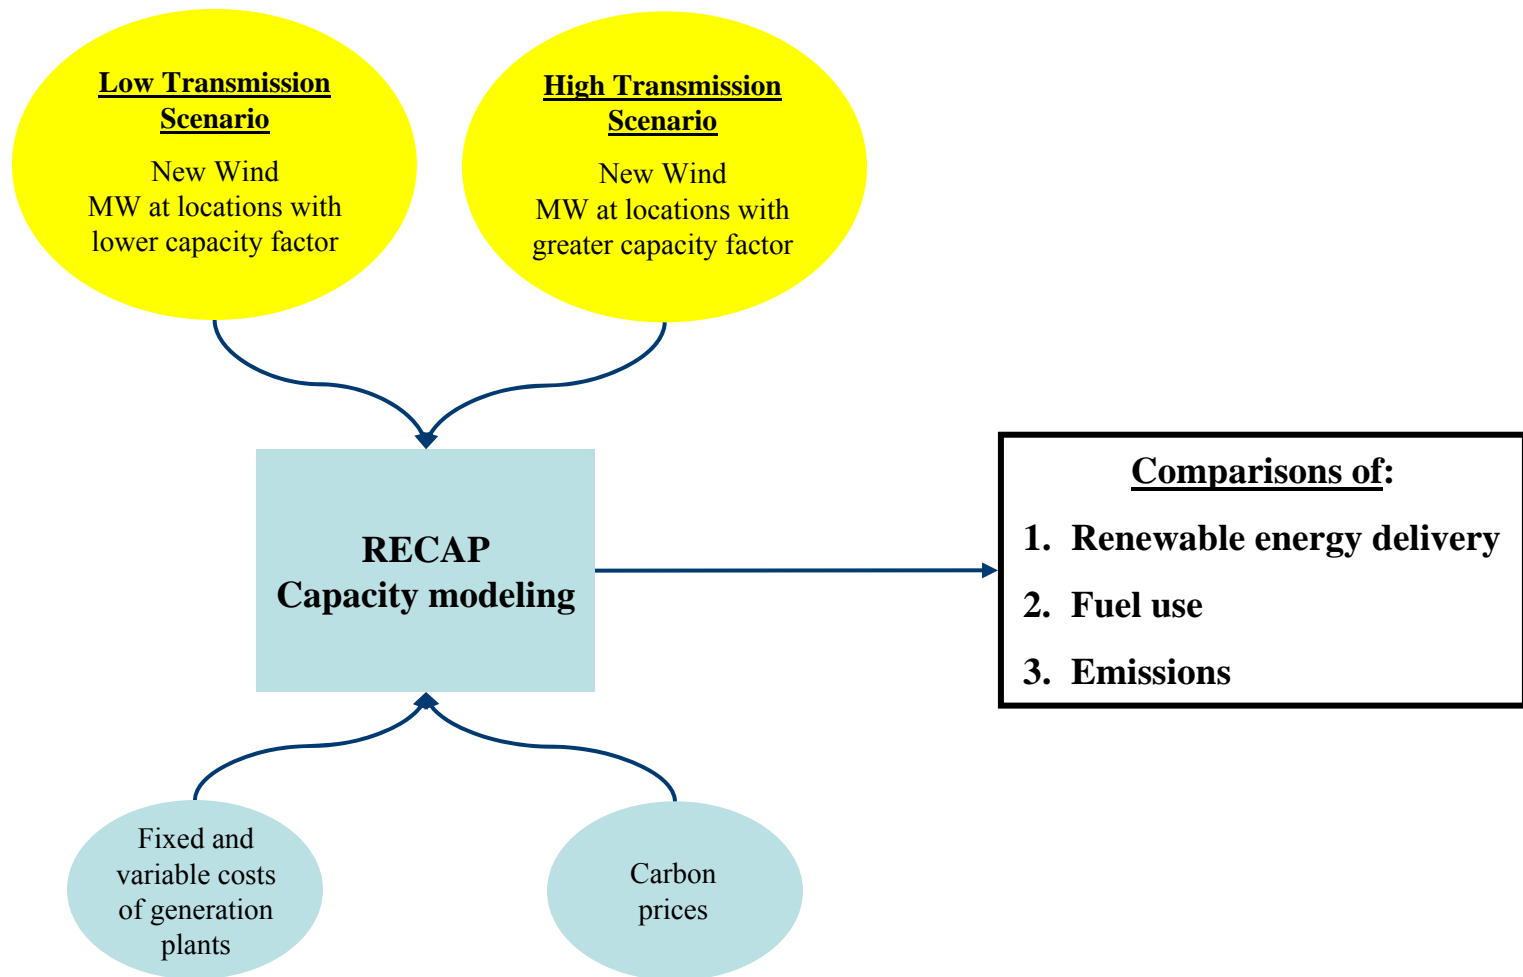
Low Transmission Scenario

New Wind MW at locations with lower capacity factor

High Transmission Scenario

New Wind MW at locations with greater capacity factor

RECAP
Capacity modeling

Comparisons of:

1. Renewable energy delivery
2. Fuel use
3. Emissions

Fixed and variable costs of generation plants

Carbon prices